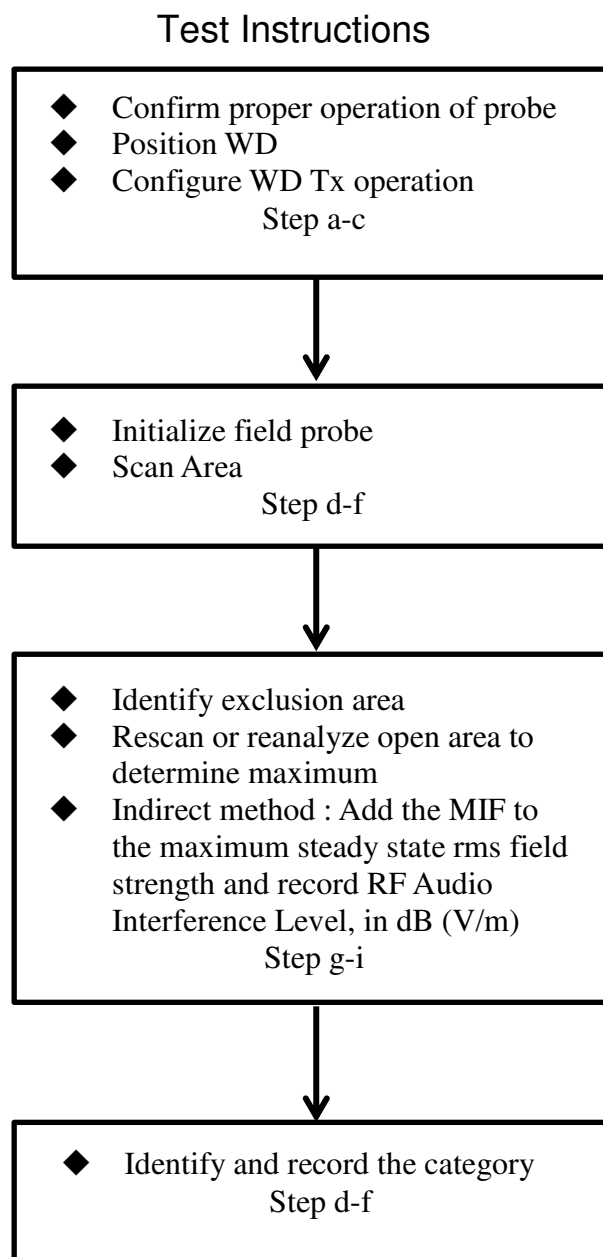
Test Instructions

◆ Confirm proper operation of probe
◆ Position WD
◆ Configure WD Tx operation
Step a-c

◆ Initialize field probe
◆ Scan Area
Step d-f

◆ Identify exclusion area
◆ Rescan or reanalyze open area to determine maximum
◆ Indirect method : Add the MIF to the maximum steady state rms field strength and record RF Audio Interference Level, in dB (V/m)
Step g-i

◆ Identify and record the category
Step d-f